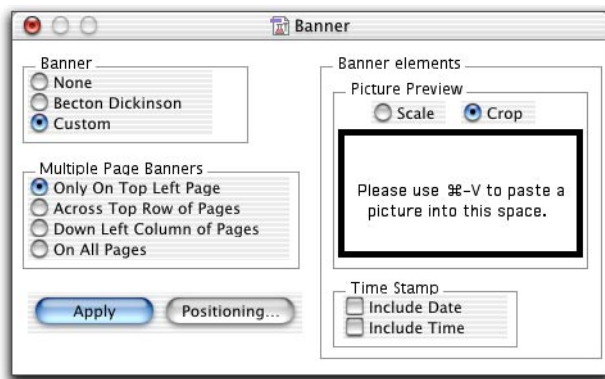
Banner

Banner
None
Becton Dickinson
Custom

Multiple Page Banners
Only On Top Left Page
Across Top Row of Pages
Down Left Column of Pages
On All Pages

Apply
Positioning...

Banner elements
Picture Preview
Scale
Crop

Please use ⌘-V to paste a picture into this space.

Time Stamp
Include Date
Include Time